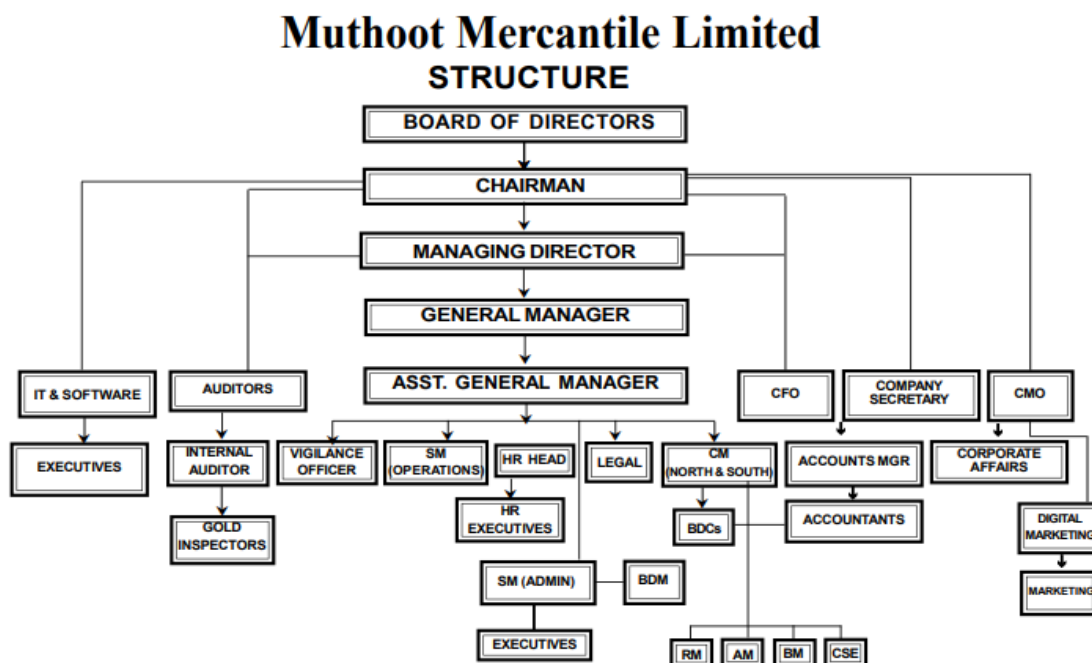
Muthoot Mercantile Limited
STRUCTURE

BOARD OF DIRECTORS
CHAIRMAN
MANAGING DIRECTOR
GENERAL MANAGER
ASST. GENERAL MANAGER

IT & SOFTWARE
EXECUTIVES

AUDITORS
INTERNAL AUDITOR
GOLD INSPECTORS

VIGILANCE OFFICER
SM (OPERATIONS)
HR HEAD
HR EXECUTIVES
LEGAL
CM (NORTH & SOUTH)
BDCs

SM (ADMIN)
BDM
EXECUTIVES

RM
AM
BM
CSE

CFO
COMPANY SECRETARY
ACCOUNTS MGR
ACCOUNTANTS

CMO
CORPORATE AFFAIRS
DIGITAL MARKETING
MARKETING